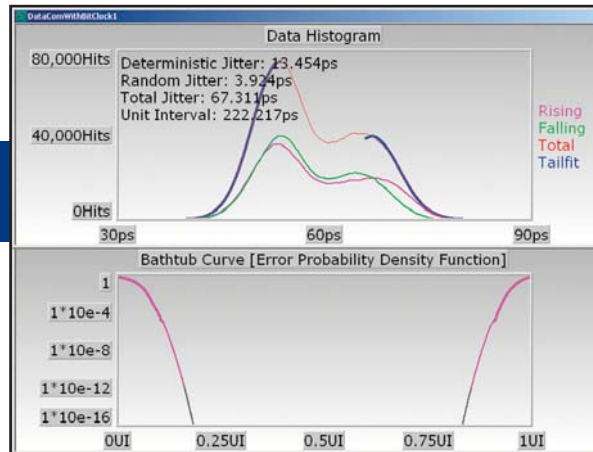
DataComWithBitClock1

Data Histogram

80,000Hits
40,000Hits
0Hits

Deterministic Jitter: 13.454ps
Random Jitter: 3.924ps
Total Jitter: 67.311ps
Unit Interval: 222.217ps

Rising
Falling
Total
Tailfit

30ps
60ps
90ps

Bathtub Curve [Error Probability Density Function]

1
1*10e-4
1*10e-8
1*10e-12
1*10e-16

0UI
0.25UI
0.5UI
0.75UI
1UI